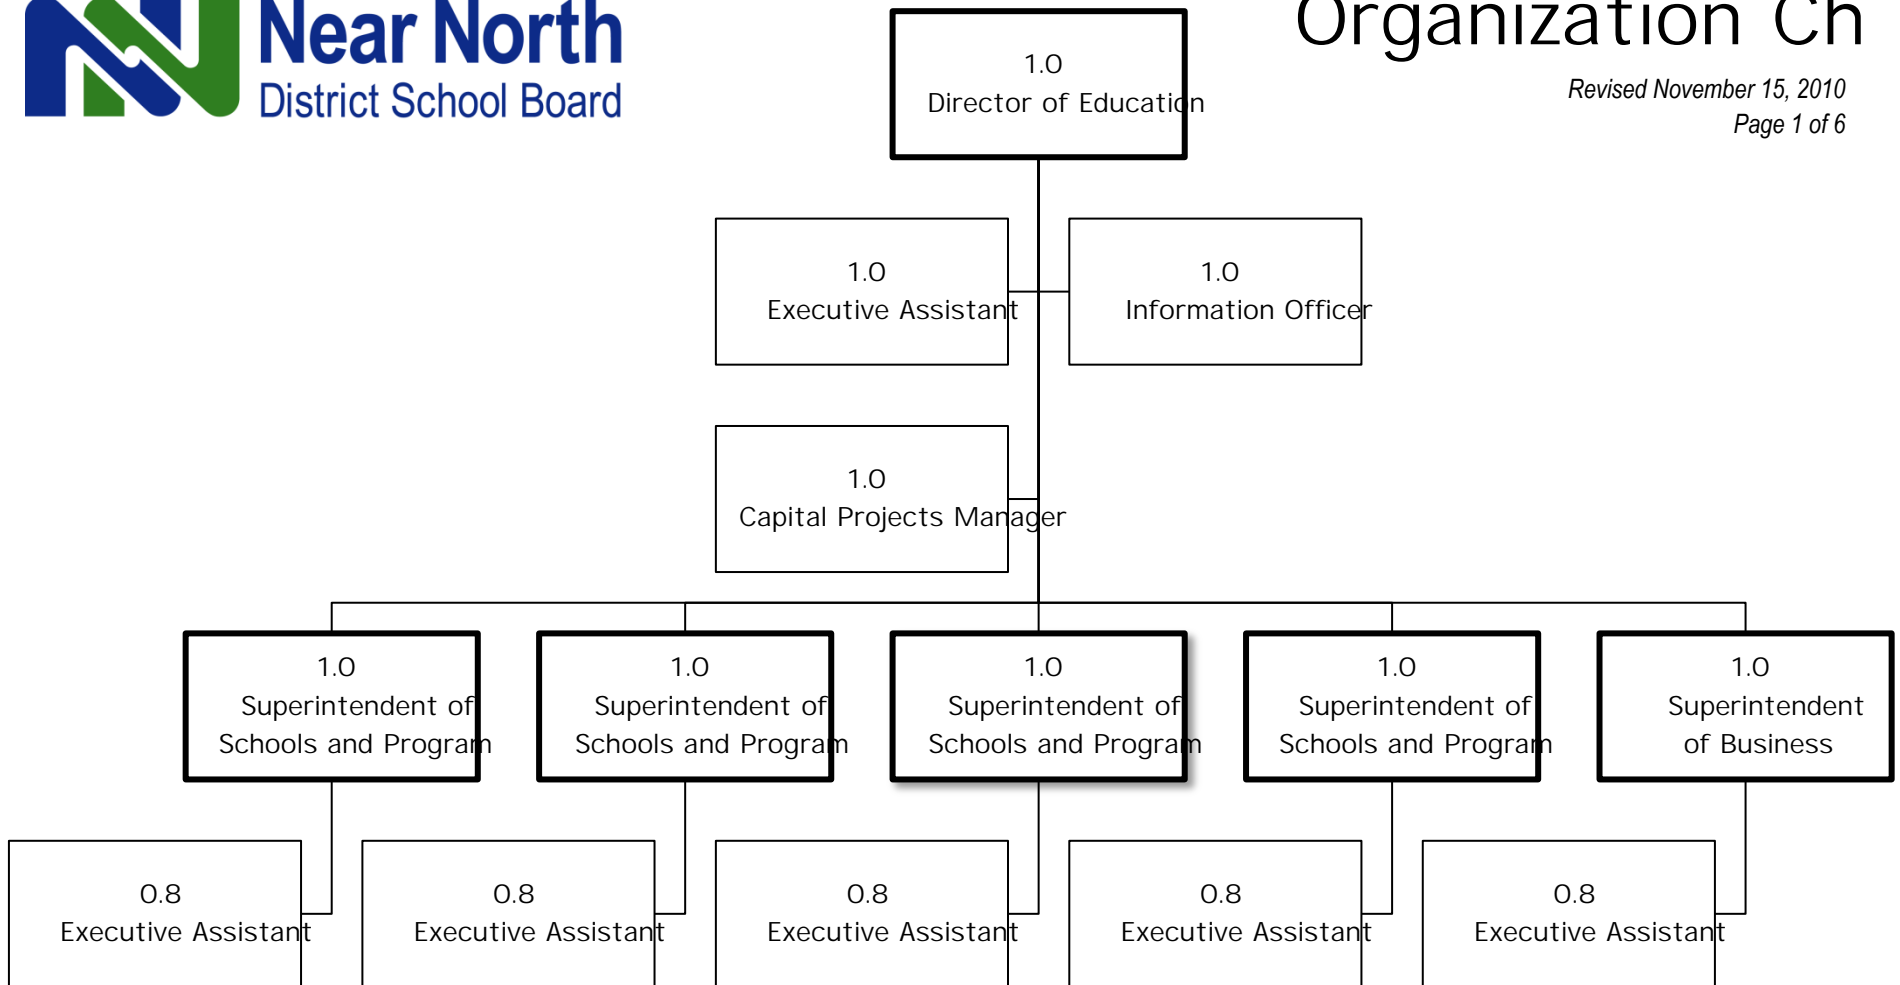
Near North
District School Board

Organization Ch

Revised November 15, 2010
Page 1 of 6

1.0
Director of Education

1.0
Executive Assistant

1.0
Information Officer

1.0
Capital Projects Manager

1.0
Superintendent of Schools and Program

1.0
Superintendent of Schools and Program

1.0
Superintendent of Schools and Program

1.0
Superintendent of Schools and Program

1.0
Superintendent of Business

0.8
Executive Assistant

0.8
Executive Assistant

0.8
Executive Assistant

0.8
Executive Assistant

0.8
Executive Assistant